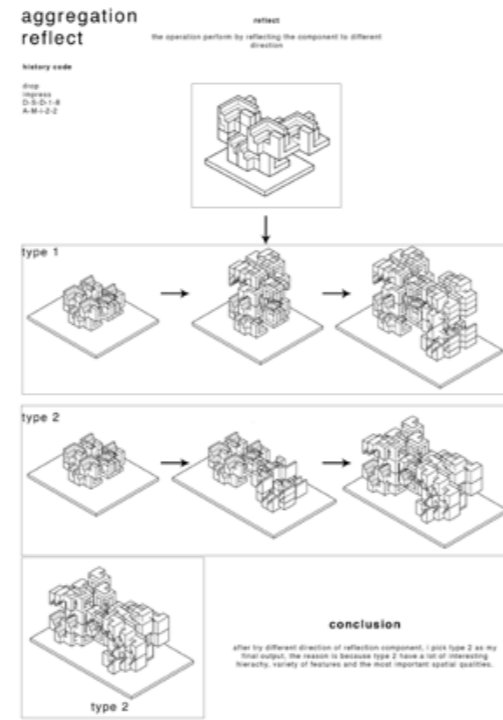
aggregation
reflect

reflect

the operation perform by reflecting the component to different direction

history code

drop
impress
D-S-D-1-8
A-M-I-2-2

type 1

type 2

type 2

conclusion

after try different direction of reflection component, i pick type 2 as my final output. the reason is because type 2 have a lot of interesting hierachy, variety of features and the most important spatial qualities.